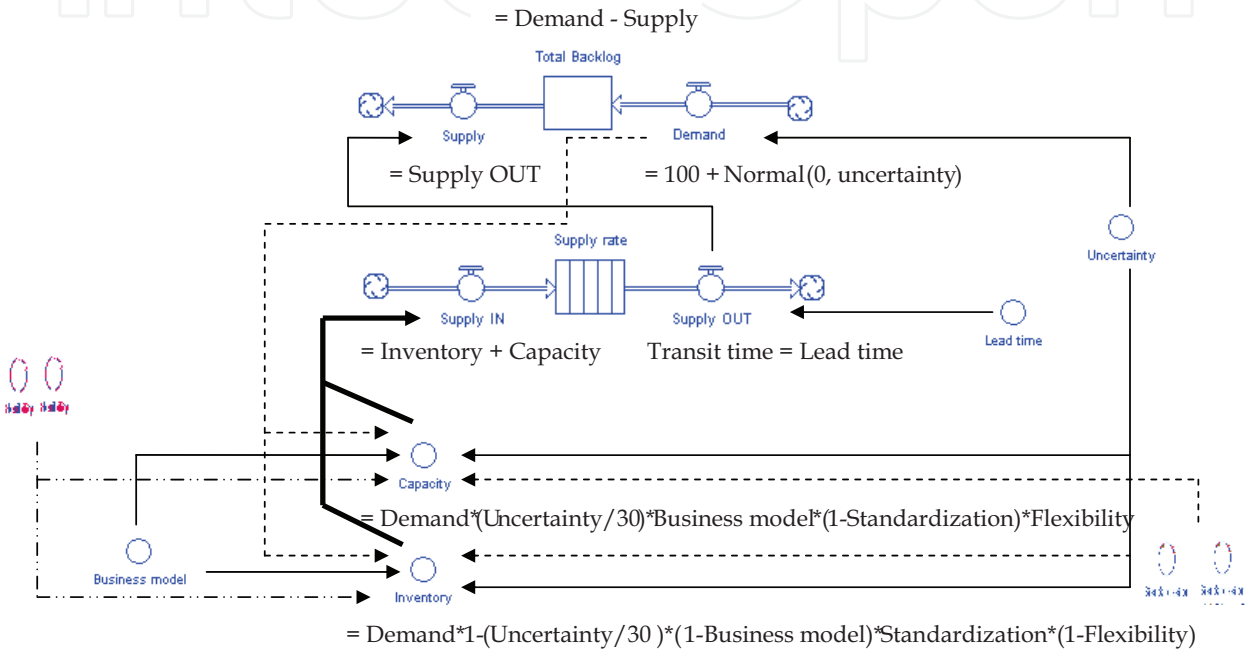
= Demand - Supply

Total Backlog

Supply

Demand

= Supply OUT

= 100 + Normal(0, uncertainty)

Supply rate

Uncertainty

Supply IN

Supply OUT

Lead time

= Inventory + Capacity

Transit time = Lead time

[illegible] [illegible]

Capacity

= Demand*(Uncertainty/30)*Business model*(1-Standardization)*Flexibility

Business model

Inventory

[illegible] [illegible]

= Demand*1-(Uncertainty/30 )*(1-Business model)*Standardization*(1-Flexibility)